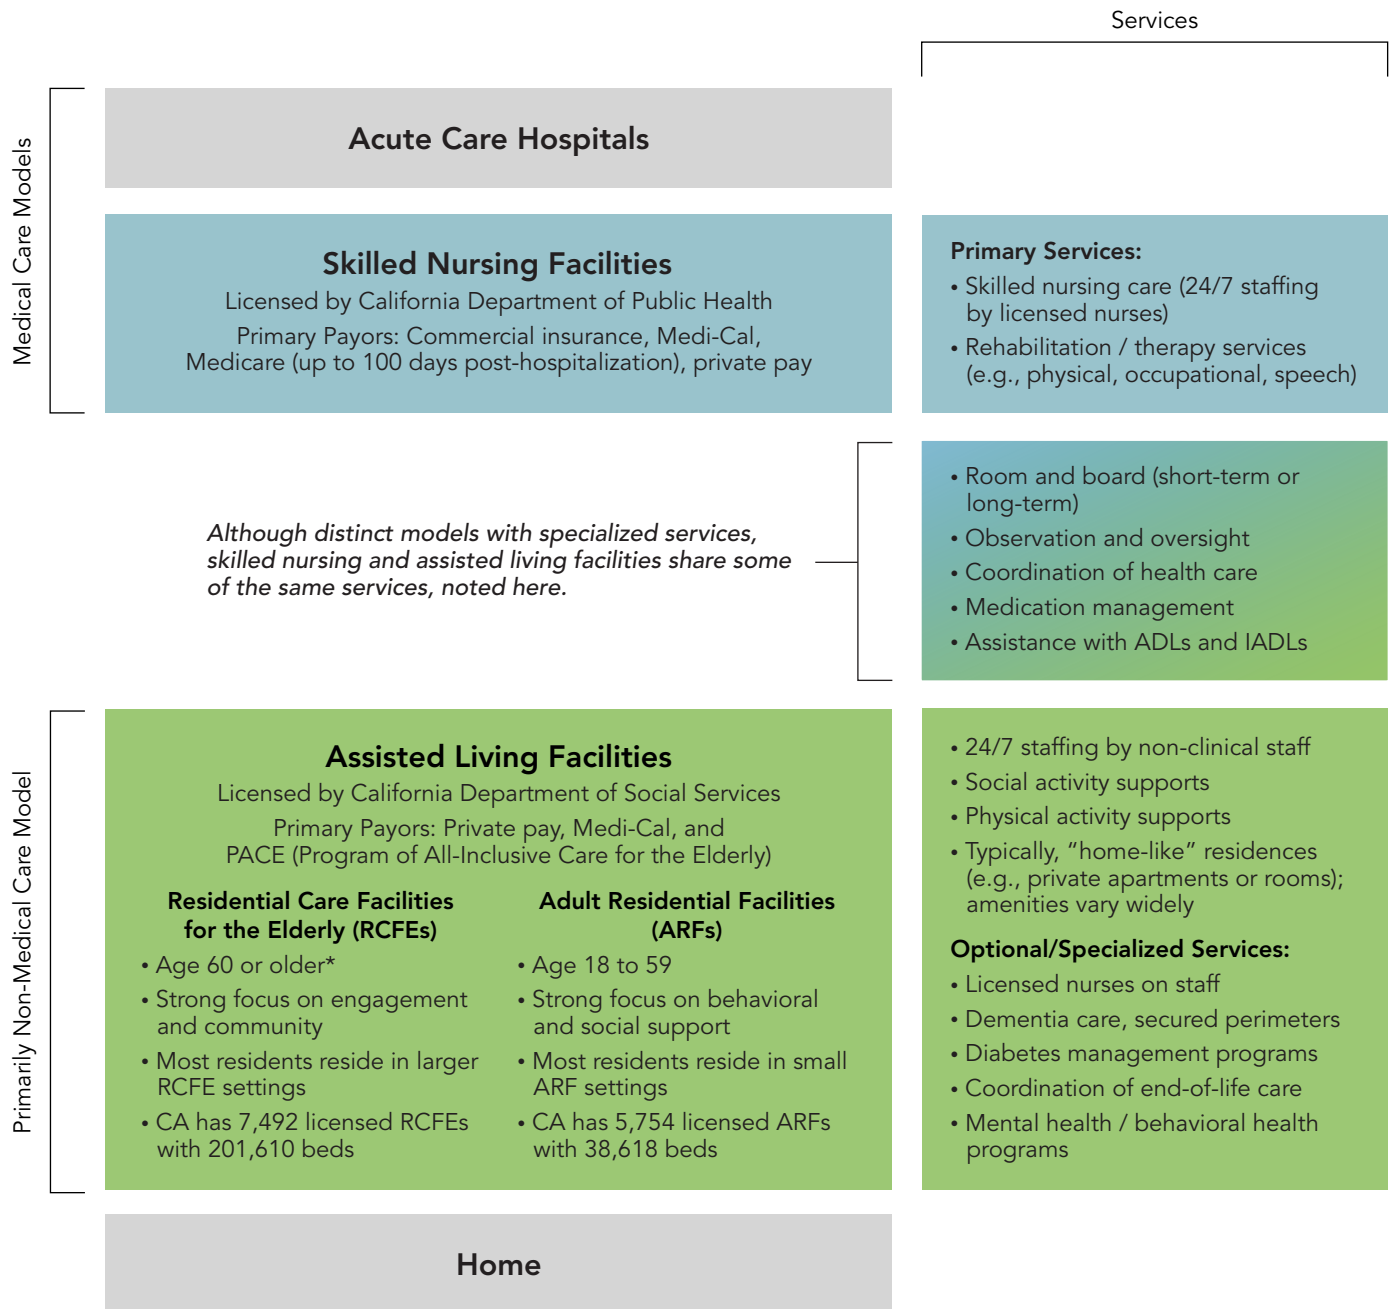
Services

Medical Care Models

Acute Care Hospitals

Skilled Nursing Facilities
Licensed by California Department of Public Health
Primary Payors: Commercial insurance, Medi-Cal, Medicare (up to 100 days post-hospitalization), private pay

Primary Services:
• Skilled nursing care (24/7 staffing by licensed nurses)
• Rehabilitation / therapy services (e.g., physical, occupational, speech)

Although distinct models with specialized services, skilled nursing and assisted living facilities share some of the same services, noted here.

• Room and board (short-term or long-term)
• Observation and oversight
• Coordination of health care
• Medication management
• Assistance with ADLs and IADLs

Primarily Non-Medical Care Model

Assisted Living Facilities
Licensed by California Department of Social Services
Primary Payors: Private pay, Medi-Cal, and PACE (Program of All-Inclusive Care for the Elderly)

Residential Care Facilities for the Elderly (RCFEs)
• Age 60 or older*
• Strong focus on engagement and community
• Most residents reside in larger RCFE settings
• CA has 7,492 licensed RCFEs with 201,610 beds

Adult Residential Facilities (ARFs)
• Age 18 to 59
• Strong focus on behavioral and social support
• Most residents reside in small ARF settings
• CA has 5,754 licensed ARFs with 38,618 beds

• 24/7 staffing by non-clinical staff
• Social activity supports
• Physical activity supports
• Typically, "home-like" residences (e.g., private apartments or rooms); amenities vary widely

Optional/Specialized Services:
• Licensed nurses on staff
• Dementia care, secured perimeters
• Diabetes management programs
• Coordination of end-of-life care
• Mental health / behavioral health programs

Home